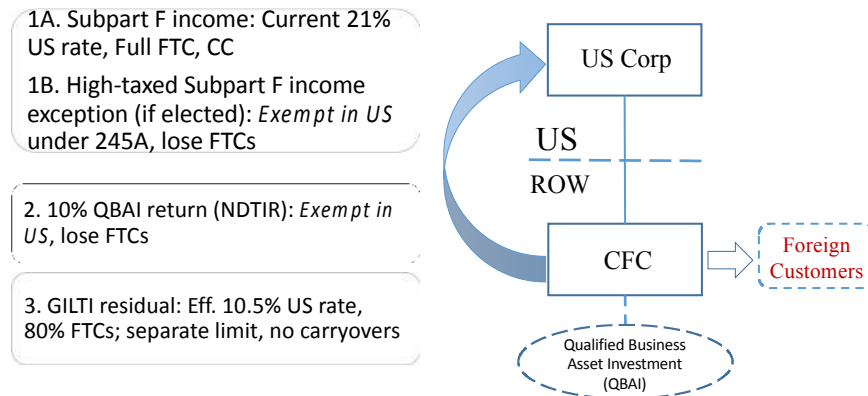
1A. Subpart F income: Current 21% US rate, Full FTC, CC

1B. High-taxed Subpart F income exception (if elected): *Exempt in US* under 245A, lose FTCs

2. 10% QBAI return (NDTIR): *Exempt in US*, lose FTCs

3. GILTI residual: Eff. 10.5% US rate, 80% FTCs; separate limit, no carryovers

US Corp

US

ROW

CFC

Foreign Customers

Qualified Business Asset Investment (QBAI)